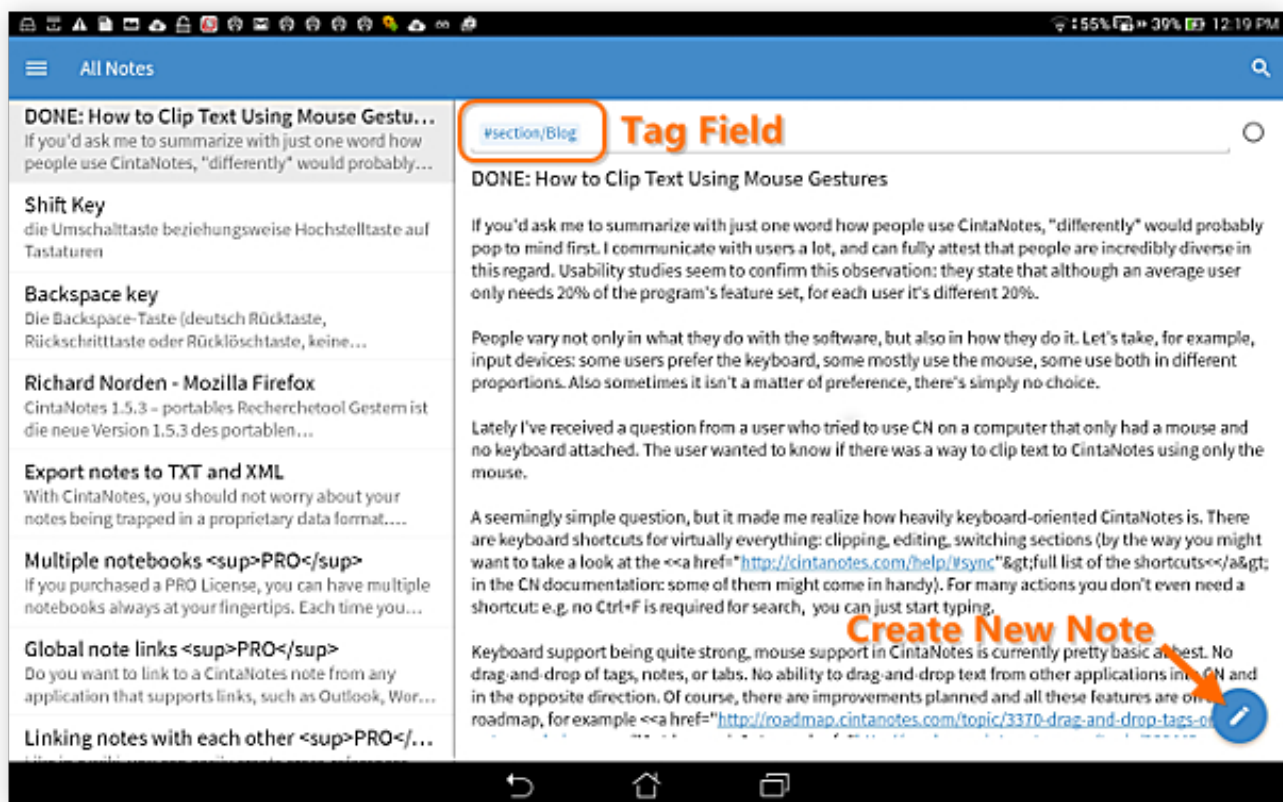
55% 39% 12:19 PM

All Notes

DONE: How to Clip Text Using Mouse Gestu…
If you'd ask me to summarize with just one word how people use CintaNotes, "differently" would probably…

Shift Key
die Umschalttaste beziehungsweise Hochstelltaste auf Tastaturen

Backspace key
Die Backspace-Taste (deutsch Rücktaste, Rückschritttaste oder Rücklöschtaste, keine…

Richard Norden - Mozilla Firefox
CintaNotes 1.5.3 – portables Recherchetool Gestern ist die neue Version 1.5.3 des portablen…

Export notes to TXT and XML
With CintaNotes, you should not worry about your notes being trapped in a proprietary data format.…

Multiple notebooks <sup>PRO</sup>
If you purchased a PRO License, you can have multiple notebooks always at your fingertips. Each time you…

Global note links <sup>PRO</sup>
Do you want to link to a CintaNotes note from any application that supports links, such as Outlook, Wor…

Linking notes with each other <sup>PRO</…
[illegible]

#section/Blog

Tag Field

DONE: How to Clip Text Using Mouse Gestures

If you'd ask me to summarize with just one word how people use CintaNotes, "differently" would probably pop to mind first. I communicate with users a lot, and can fully attest that people are incredibly diverse in this regard. Usability studies seem to confirm this observation: they state that although an average user only needs 20% of the program's feature set, for each user it's different 20%.

People vary not only in what they do with the software, but also in how they do it. Let's take, for example, input devices: some users prefer the keyboard, some mostly use the mouse, some use both in different proportions. Also sometimes it isn't a matter of preference, there's simply no choice.

Lately I've received a question from a user who tried to use CN on a computer that only had a mouse and no keyboard attached. The user wanted to know if there was a way to clip text to CintaNotes using only the mouse.

A seemingly simple question, but it made me realize how heavily keyboard-oriented CintaNotes is. There are keyboard shortcuts for virtually everything: clipping, editing, switching sections (by the way you might want to take a look at the <<a href="http://cintanotes.com/help/#sync"&gt;full list of the shortcuts<</a&gt; in the CN documentation: some of them might come in handy). For many actions you don't even need a shortcut: e.g. no Ctrl+F is required for search, you can just start typing.

Create New Note

Keyboard support being quite strong, mouse support in CintaNotes is currently pretty basic at best. No drag-and-drop of tags, notes, or tabs. No ability to drag-and-drop text from other applications in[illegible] CN and in the opposite direction. Of course, there are improvements planned and all these features are on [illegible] roadmap, for example <<a href="http://roadmap.cintanotes.com/topic/3370-drag-and-drop-tags-o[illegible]